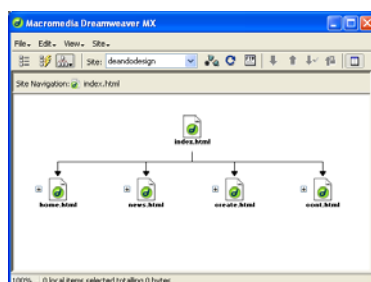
Macromedia Dreamweaver MX

File▾ Edit▾ View▾ Site▾

Site: deandodesign

Site Navigation: index.html

index.html

home.html

news.html

create.html

cont.html

100% 0 local items selected totalling 0 bytes